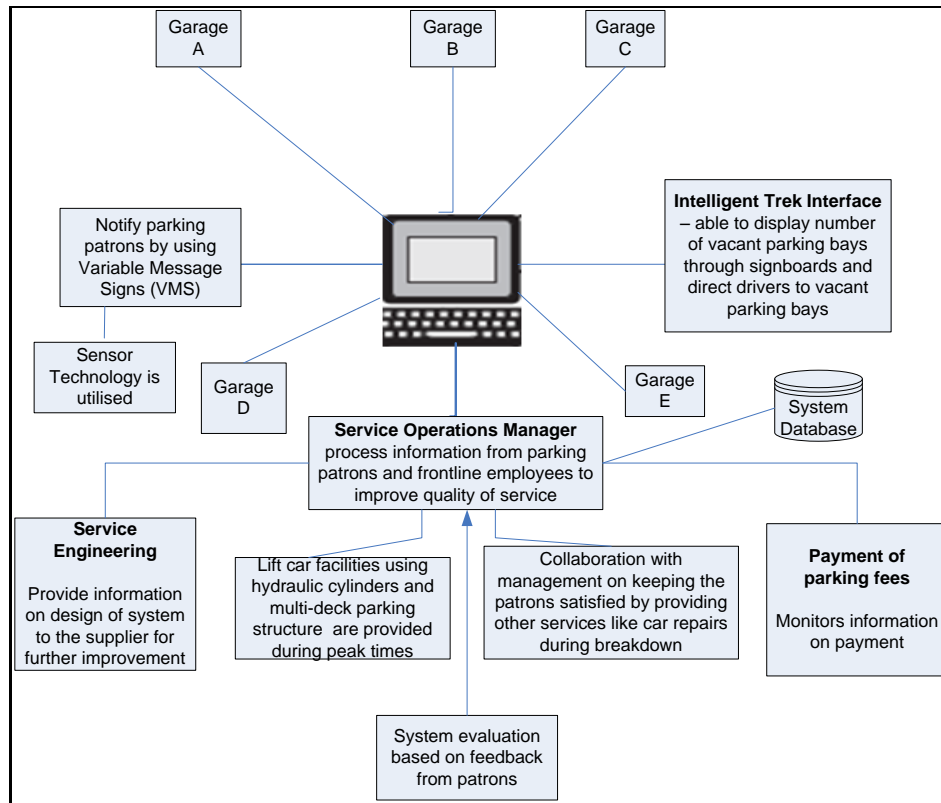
Garage A

Garage B

Garage C

Notify parking patrons by using Variable Message Signs (VMS)

Intelligent Trek Interface – able to display number of vacant parking bays through signboards and direct drivers to vacant parking bays

Sensor Technology is utilised

Garage D

Garage E

System Database

Service Operations Manager process information from parking patrons and frontline employees to improve quality of service

Service Engineering

Provide information on design of system to the supplier for further improvement

Lift car facilities using hydraulic cylinders and multi-deck parking structure are provided during peak times

Collaboration with management on keeping the patrons satisfied by providing other services like car repairs during breakdown

Payment of parking fees

Monitors information on payment

System evaluation based on feedback from patrons